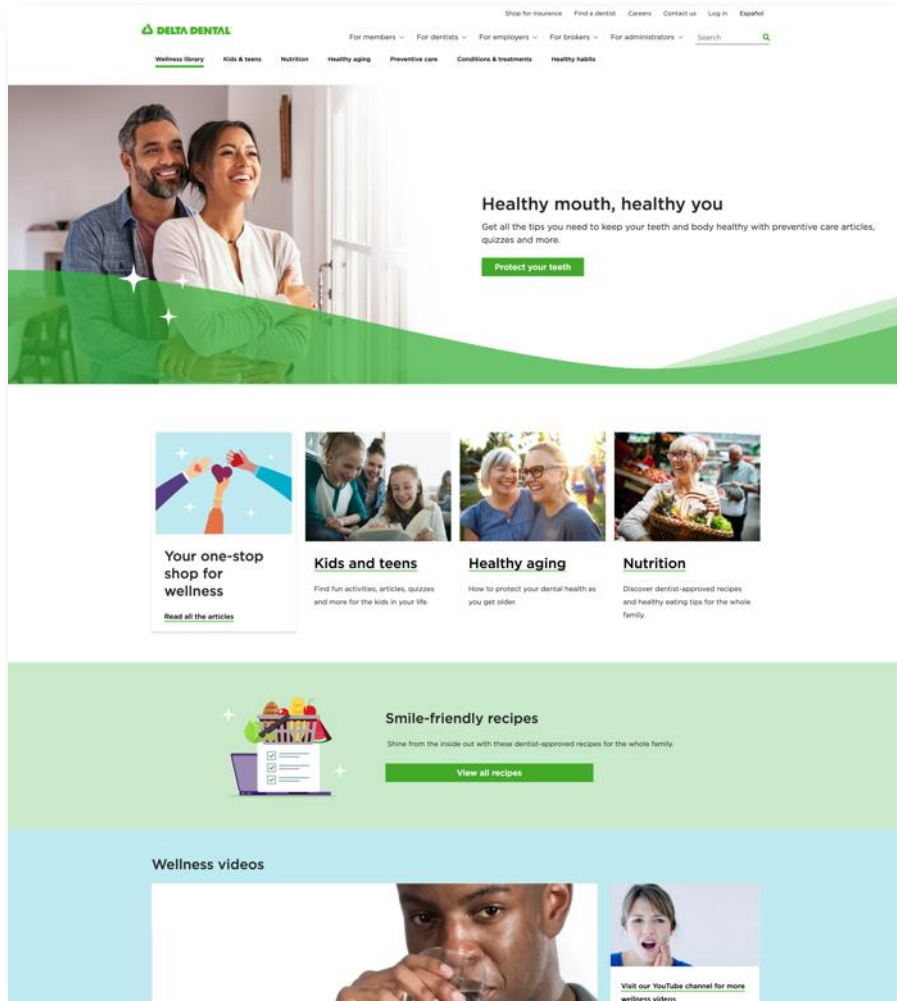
Shop for insurance Find a dentist Careers Contact us Log in Español

DELTA DENTAL

For members For dentists For employers For brokers For administrators Search

Wellness library Kids & teens Nutrition Healthy aging Preventive care Conditions & treatments Healthy habits

Healthy mouth, healthy you

Get all the tips you need to keep your teeth and body healthy with preventive care articles, quizzes and more.

Protect your teeth

Your one-stop shop for wellness

Read all the articles

Kids and teens

Find fun activities, articles, quizzes and more for the kids in your life.

Healthy aging

How to protect your dental health as you get older.

Nutrition

Discover dentist-approved recipes and healthy eating tips for the whole family.

Smile-friendly recipes

Shine from the inside out with these dentist-approved recipes for the whole family.

View all recipes

Wellness videos

Visit our YouTube channel for more wellness videos